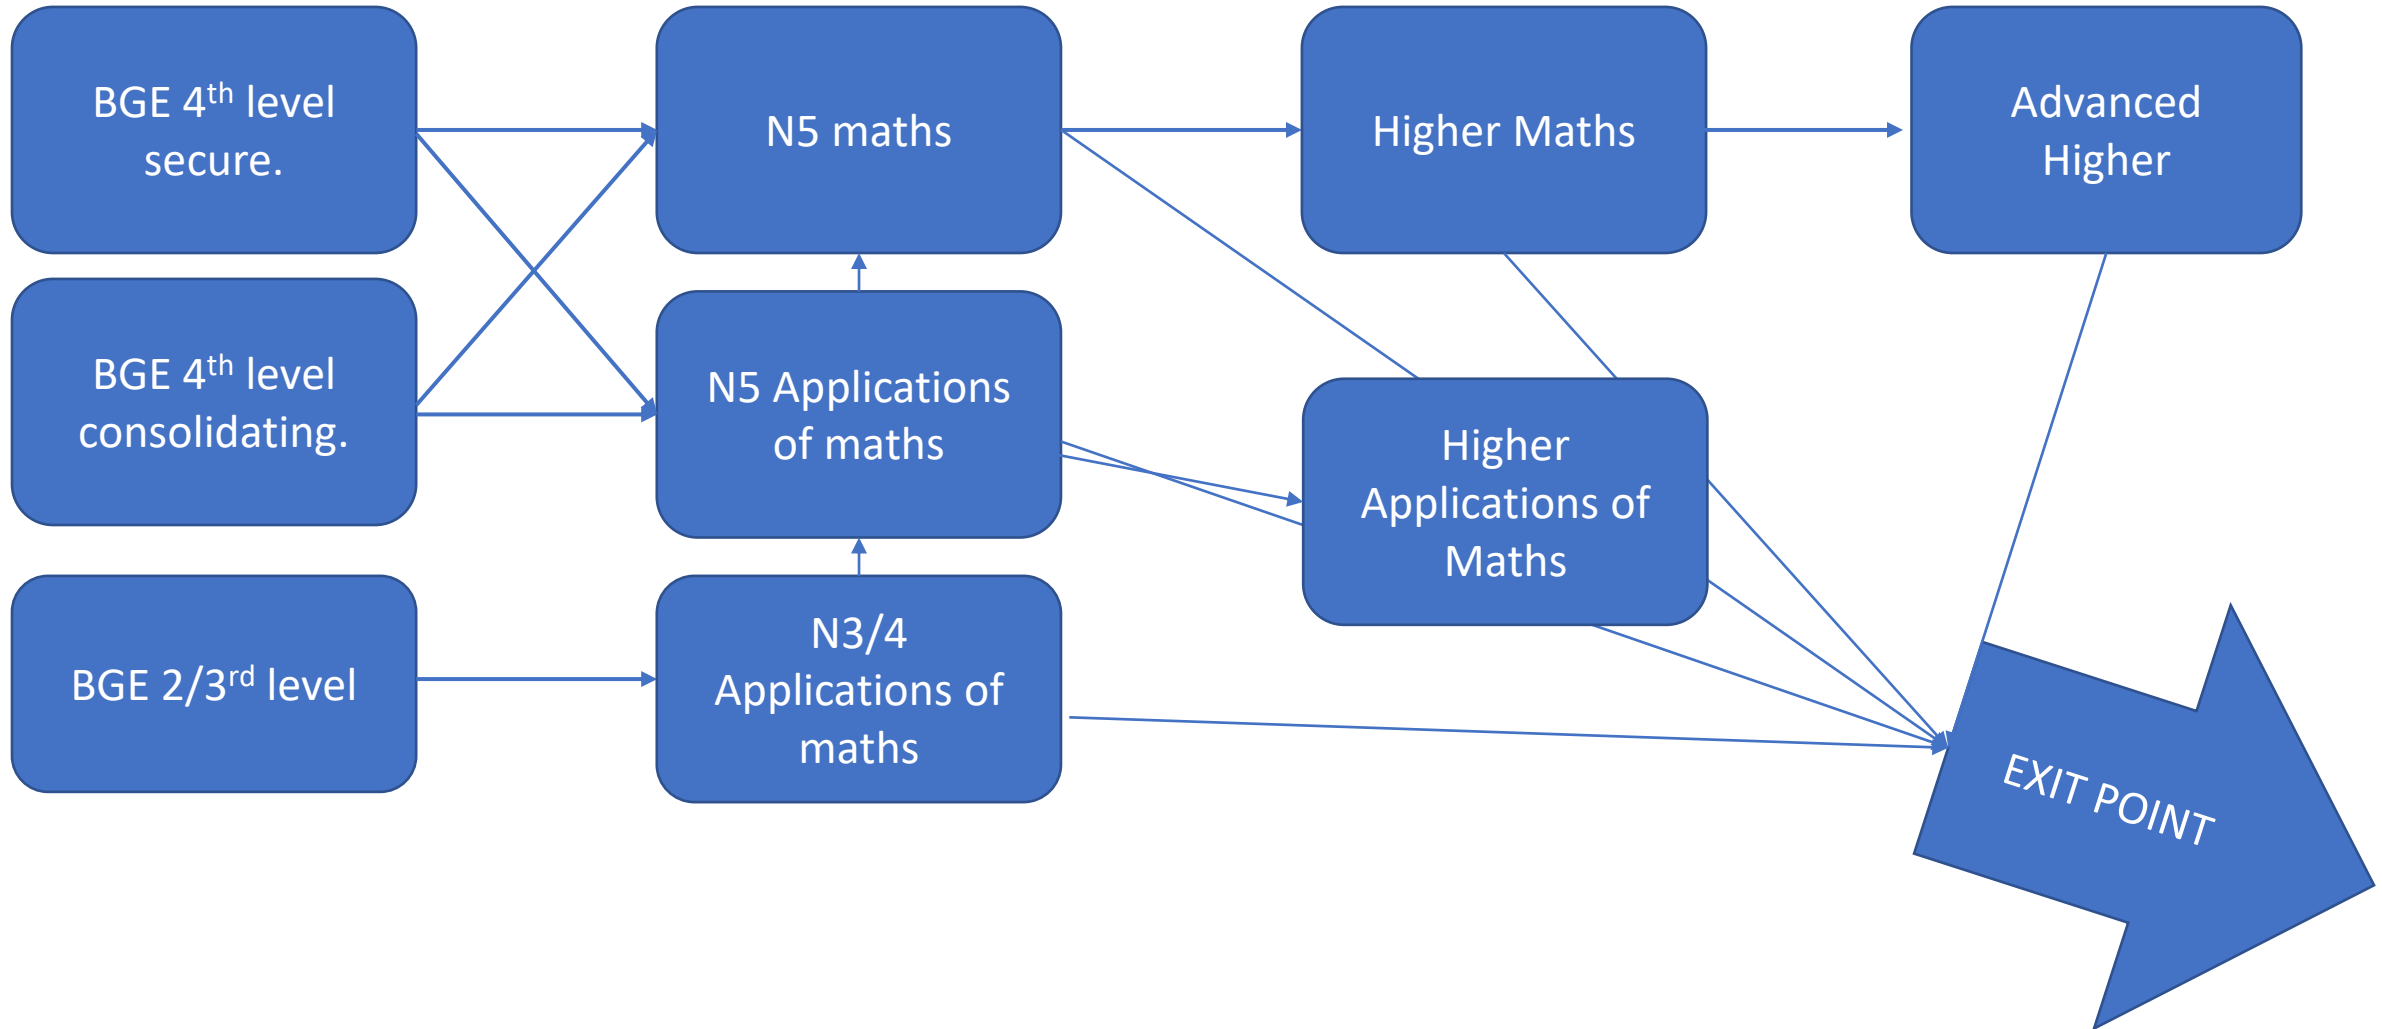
BGE 4$^{th}$ level secure.

N5 maths

Higher Maths

Advanced Higher

BGE 4$^{th}$ level consolidating.

N5 Applications of maths

Higher Applications of Maths

BGE 2/3$^{rd}$ level

N3/4 Applications of maths

EXIT POINT